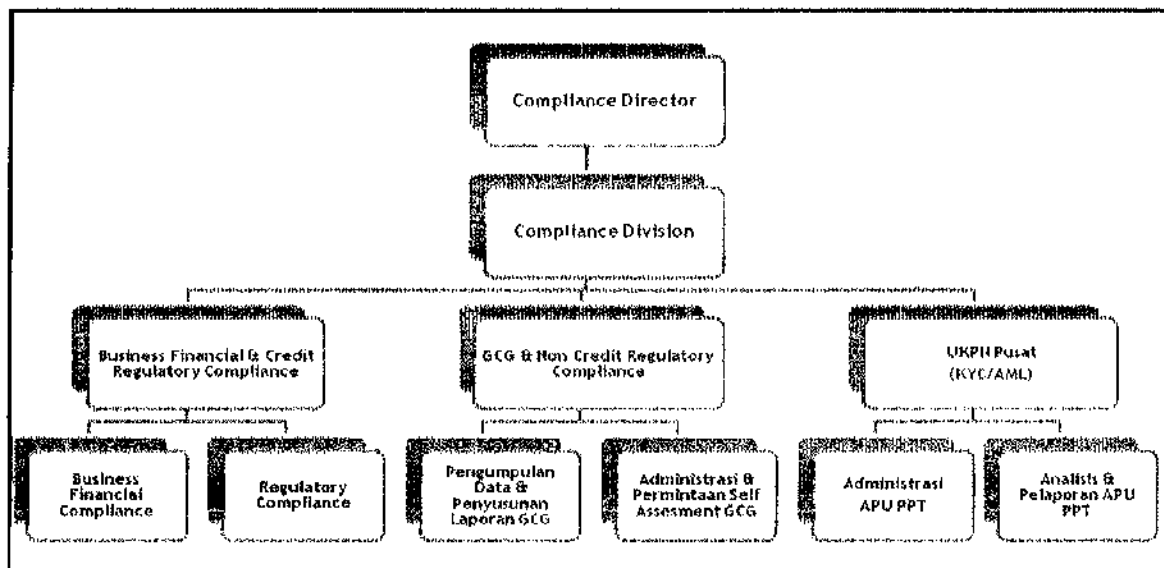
Compliance Director

Compliance Division

Business Financial & Credit Regulatory Compliance

GCG & Non Credit Regulatory Compliance

UKPN Pusat (KYC/AML)

Business Financial Compliance

Regulatory Compliance

Pengumpulan Data & Penyusunan Laporan GCG

Administrasi & Permintaan Self Assesment GCG

Administrasi APU PPT

Analisis & Pelaporan APU PPT